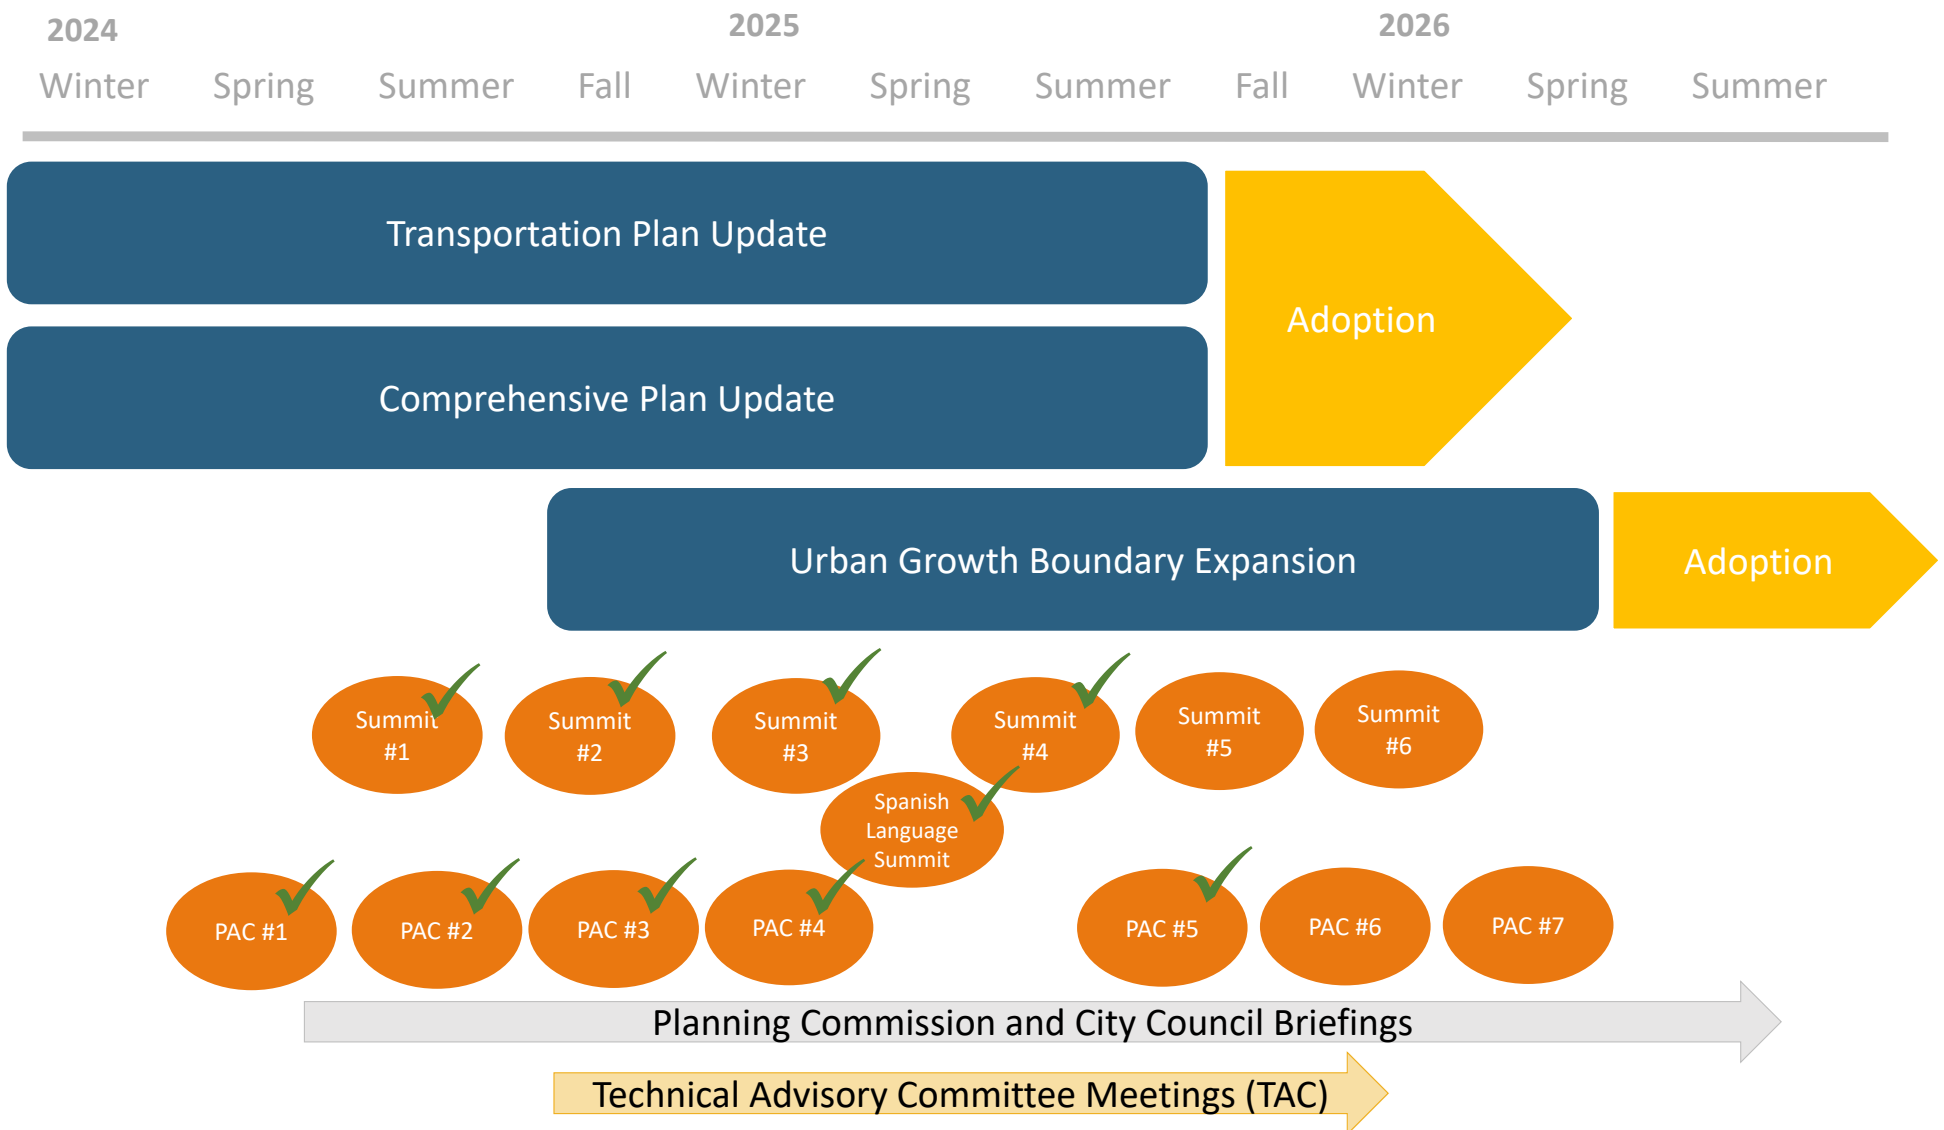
2024
Winter Spring Summer Fall

2025
Winter Spring Summer Fall

2026
Winter Spring Summer

Transportation Plan Update

Comprehensive Plan Update

Adoption

Urban Growth Boundary Expansion

Adoption

Summit #1

Summit #2

Summit #3

Summit #4

Summit #5

Summit #6

Spanish Language Summit

PAC #1

PAC #2

PAC #3

PAC #4

PAC #5

PAC #6

PAC #7

Planning Commission and City Council Briefings

Technical Advisory Committee Meetings (TAC)